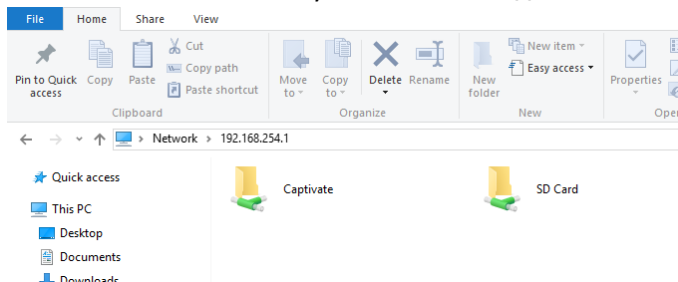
File Home Share View

Pin to Quick access Copy Paste Cut Copy path Paste shortcut
Clipboard

Move to Copy to Delete Rename
Organize

New folder New item Easy access
New

Properties
Open

Network > 192.168.254.1

Quick access
This PC
Desktop
Documents
Downloads

Captivate
SD Card